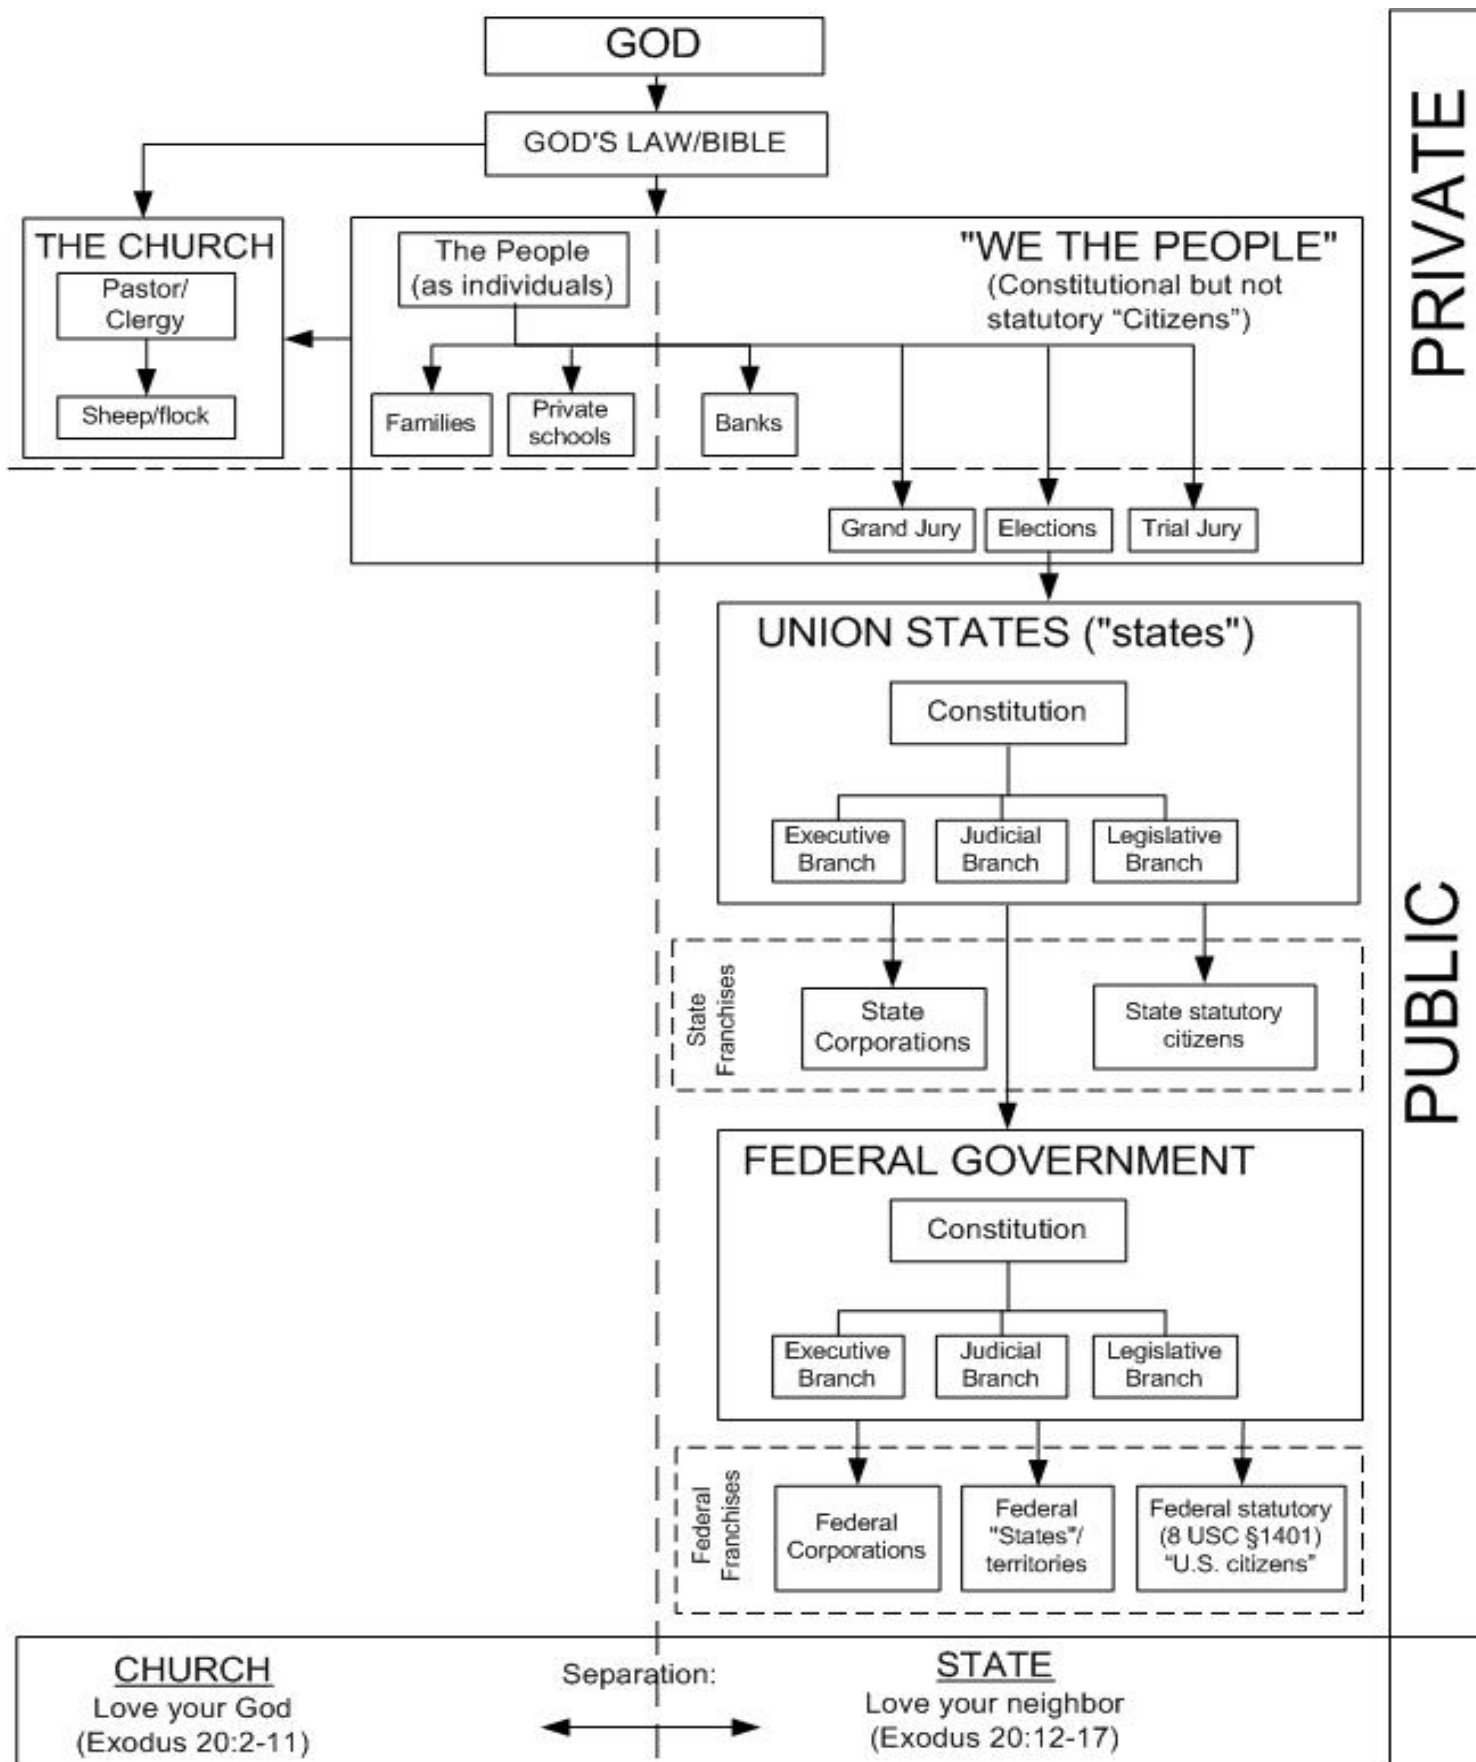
GOD

GOD'S LAW/BIBLE

THE CHURCH

Pastor/ Clergy

Sheep/flock

The People (as individuals)

"WE THE PEOPLE"
(Constitutional but not statutory "Citizens")

PRIVATE

Families

Private schools

Banks

Grand Jury

Elections

Trial Jury

UNION STATES ("states")

Constitution

Executive Branch

Judicial Branch

Legislative Branch

State Franchises

State Corporations

State statutory citizens

PUBLIC

FEDERAL GOVERNMENT

Constitution

Executive Branch

Judicial Branch

Legislative Branch

Federal Franchises

Federal Corporations

Federal "States"/ territories

Federal statutory (8 USC §1401) "U.S. citizens"

CHURCH
Love your God
(Exodus 20:2-11)

Separation:

STATE
Love your neighbor
(Exodus 20:12-17)